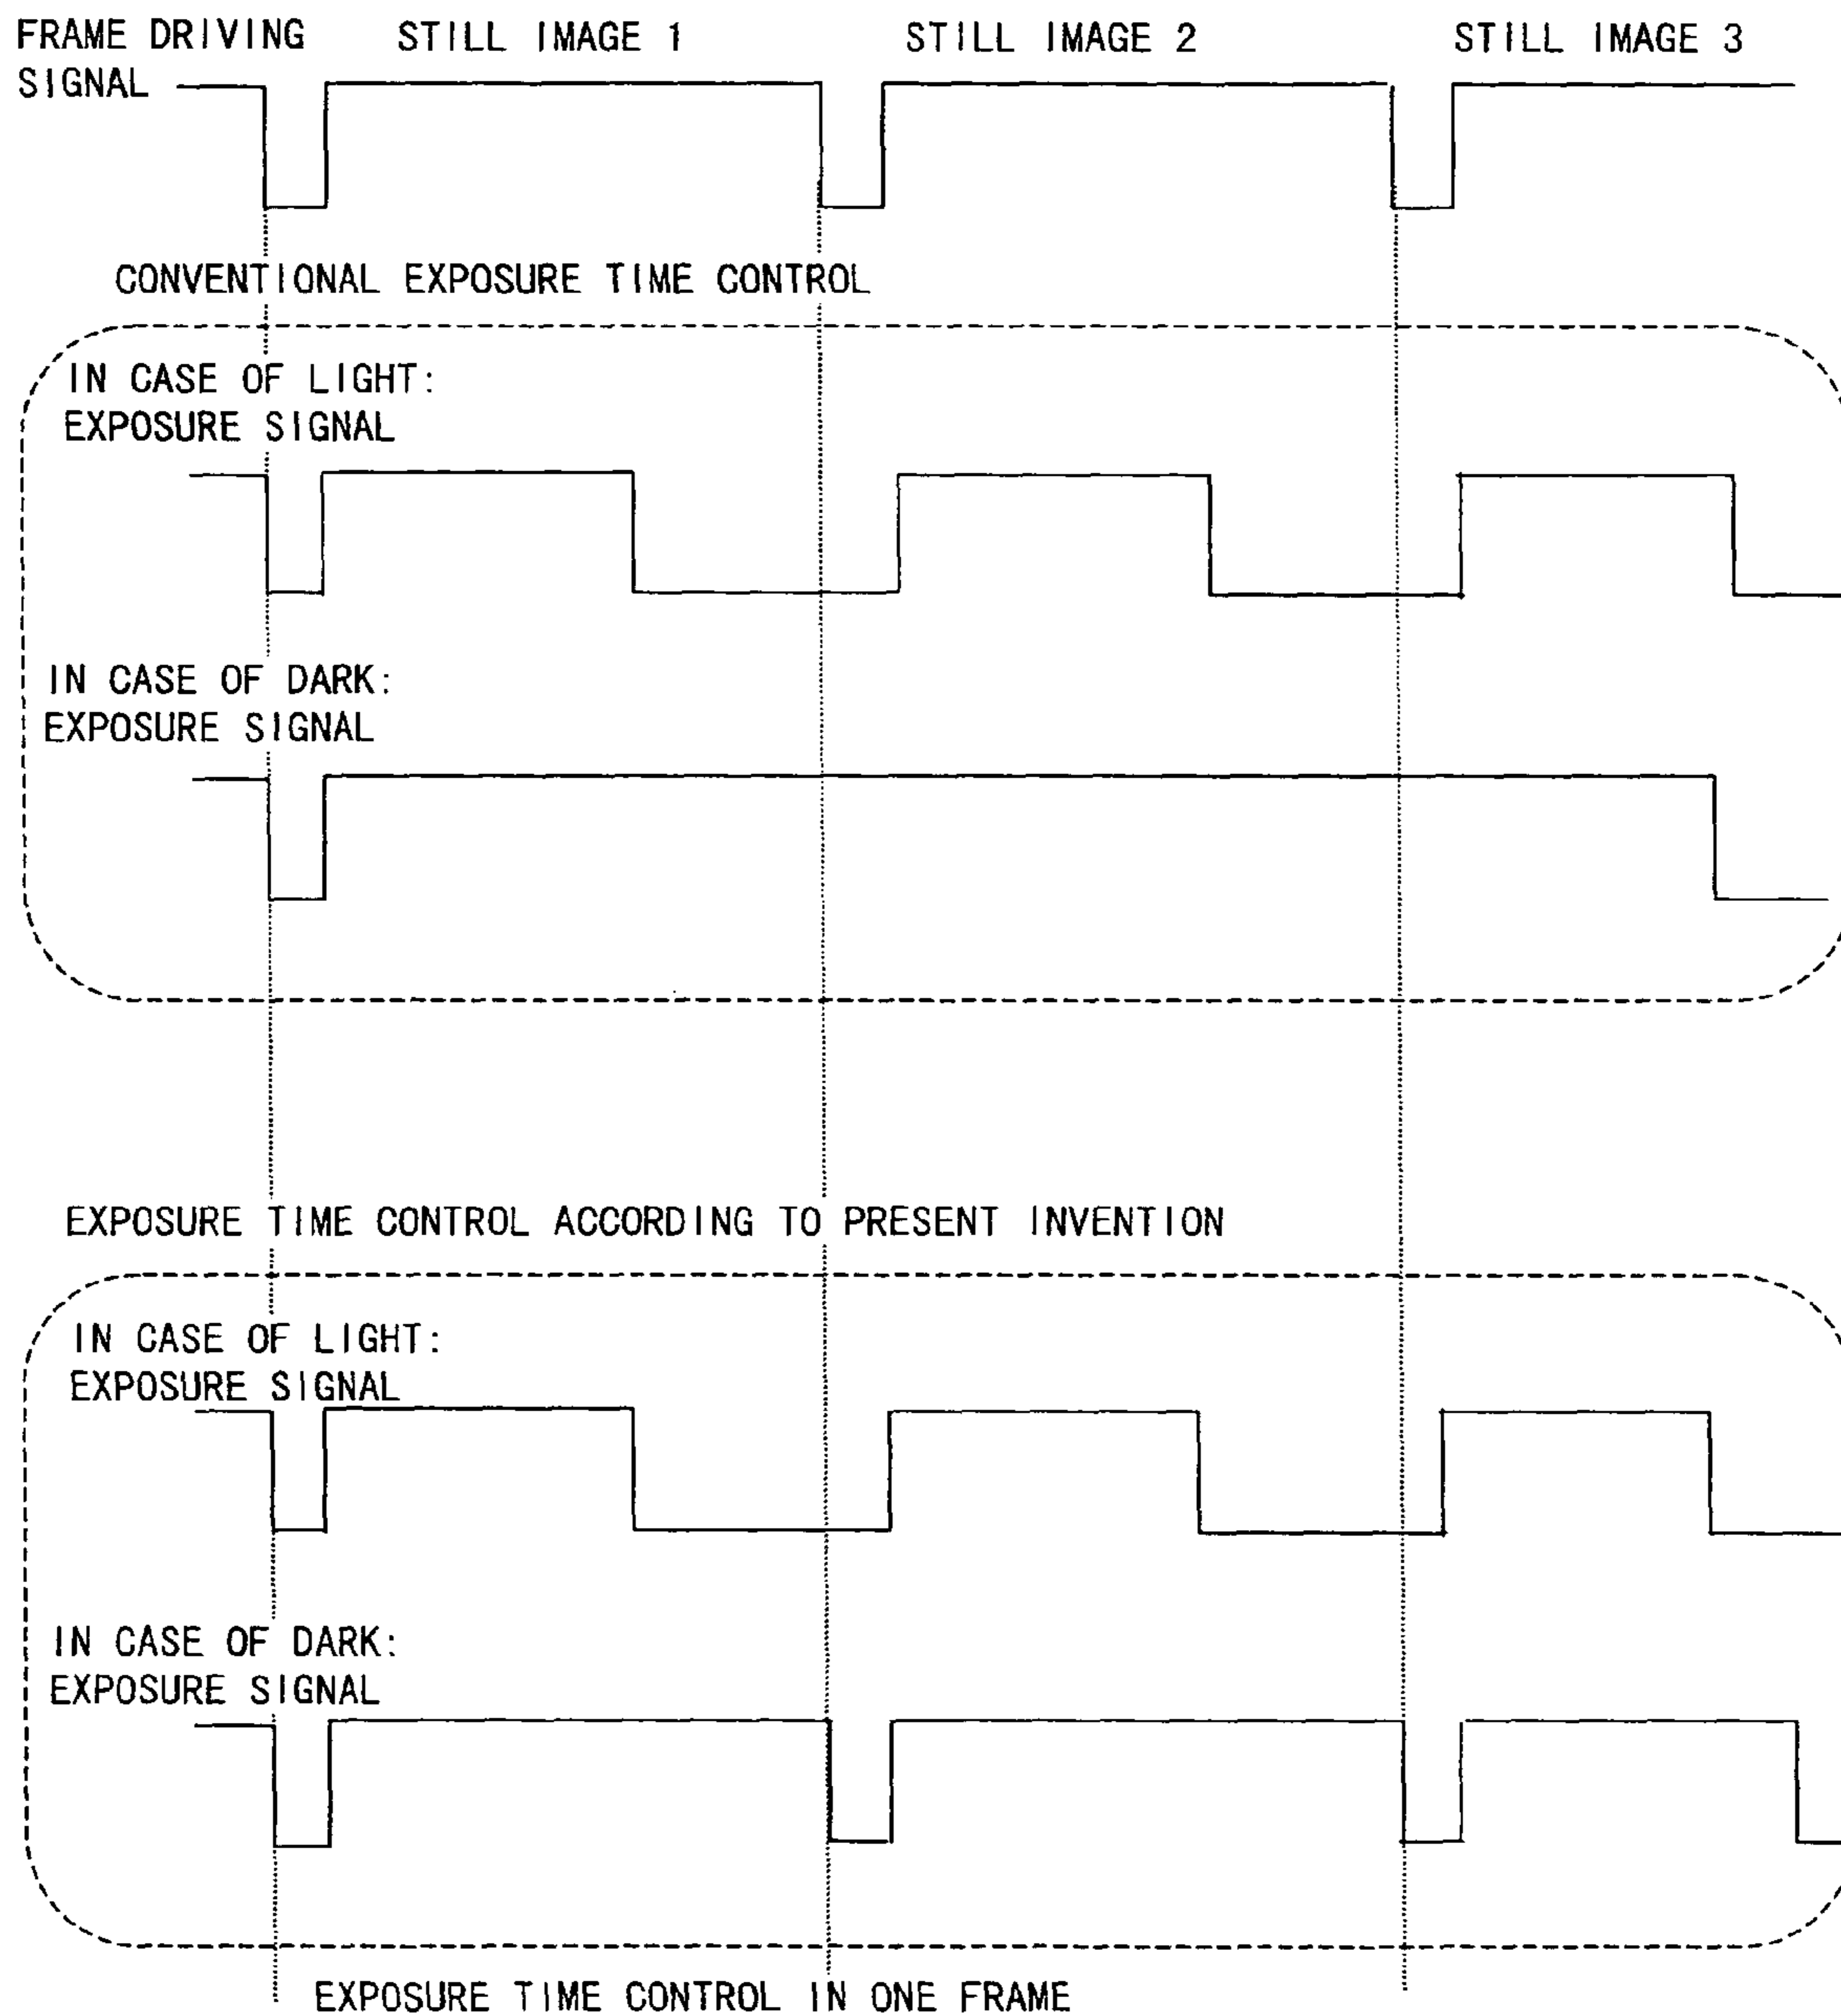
FRAME DRIVING SIGNAL

STILL IMAGE 1

STILL IMAGE 2

STILL IMAGE 3

CONVENTIONAL EXPOSURE TIME CONTROL

IN CASE OF LIGHT: EXPOSURE SIGNAL

IN CASE OF DARK: EXPOSURE SIGNAL

EXPOSURE TIME CONTROL ACCORDING TO PRESENT INVENTION

IN CASE OF LIGHT: EXPOSURE SIGNAL

IN CASE OF DARK: EXPOSURE SIGNAL

EXPOSURE TIME CONTROL IN ONE FRAME